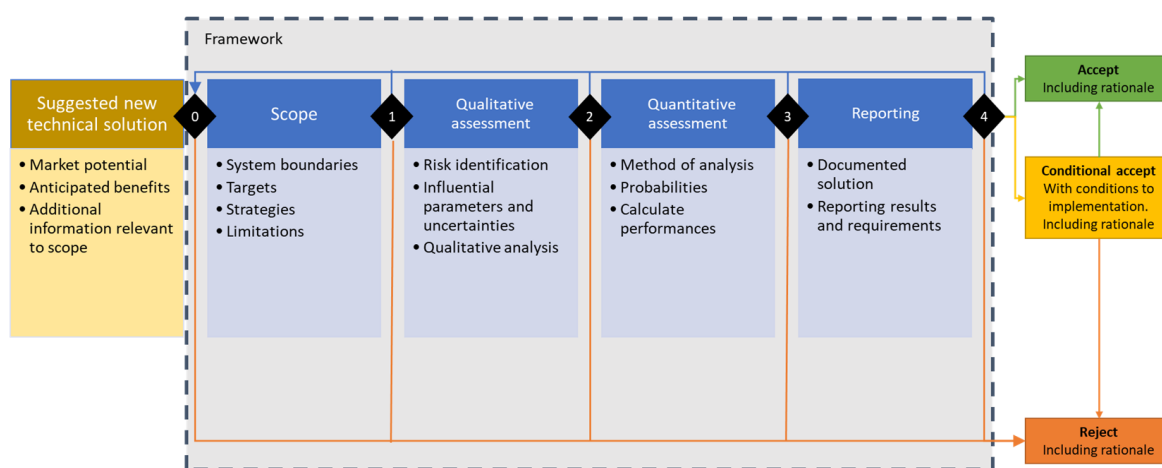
Framework

Suggested new technical solution

• Market potential
• Anticipated benefits
• Additional information relevant to scope

0

Scope

• System boundaries
• Targets
• Strategies
• Limitations

1

Qualitative assessment

• Risk identification
• Influential parameters and uncertainties
• Qualitative analysis

2

Quantitative assessment

• Method of analysis
• Probabilities
• Calculate performances

3

Reporting

• Documented solution
• Reporting results and requirements

4

Accept
Including rationale

Conditional accept
With conditions to implementation. Including rationale

Reject
Including rationale